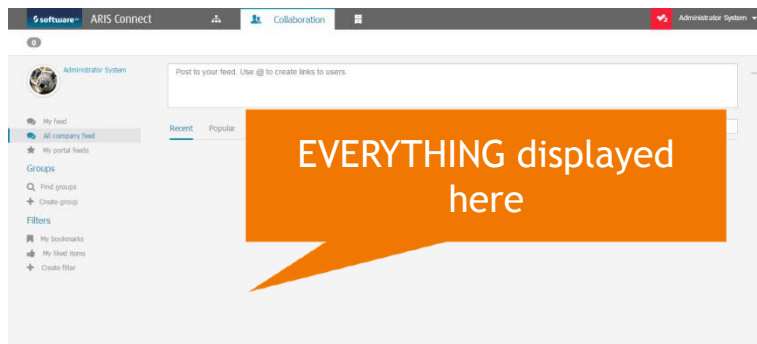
software ARIS Connect Collaboration Administrator System

0

Administrator System

Post to your feed. Use @ to create links to users

My feed
All company feed
My portal feeds

Groups
Find groups
Create group

Filters
My bookmarks
My liked items
Create filter

Recent Popular

EVERYTHING displayed here